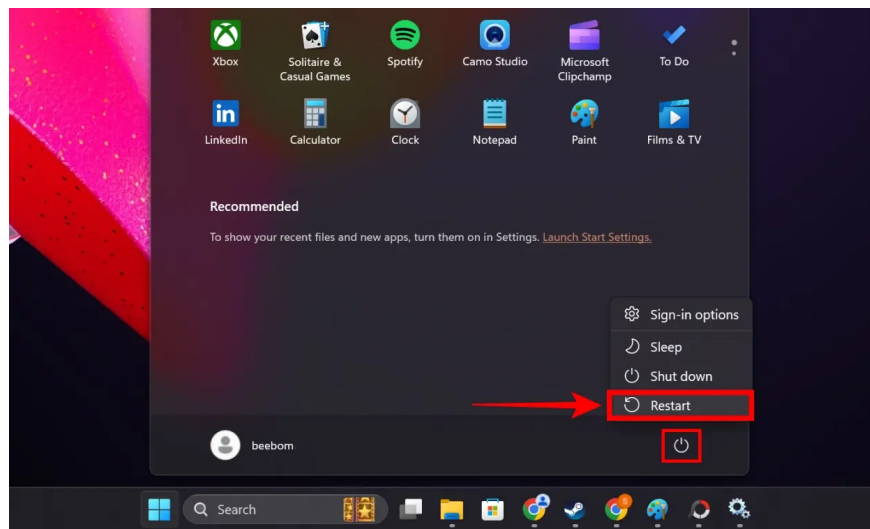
Xbox
Solitaire & Casual Games
Spotify
Camo Studio
Microsoft Clipchamp
To Do
LinkedIn
Calculator
Clock
Notepad
Paint
Films & TV

Recommended

To show your recent files and new apps, turn them on in Settings. Launch Start Settings.

Sign-in options
Sleep
Shut down
Restart

beebom

Search